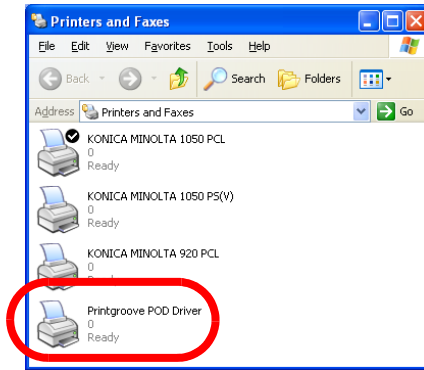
Printers and Faxes

File Edit View Favorites Tools Help

Back Search Folders

Address Printers and Faxes Go

KONICA MINOLTA 1050 PCL
0
Ready

KONICA MINOLTA 1050 PS(V)
0
Ready

KONICA MINOLTA 920 PCL
0
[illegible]

Printgroove POD Driver
0
Ready